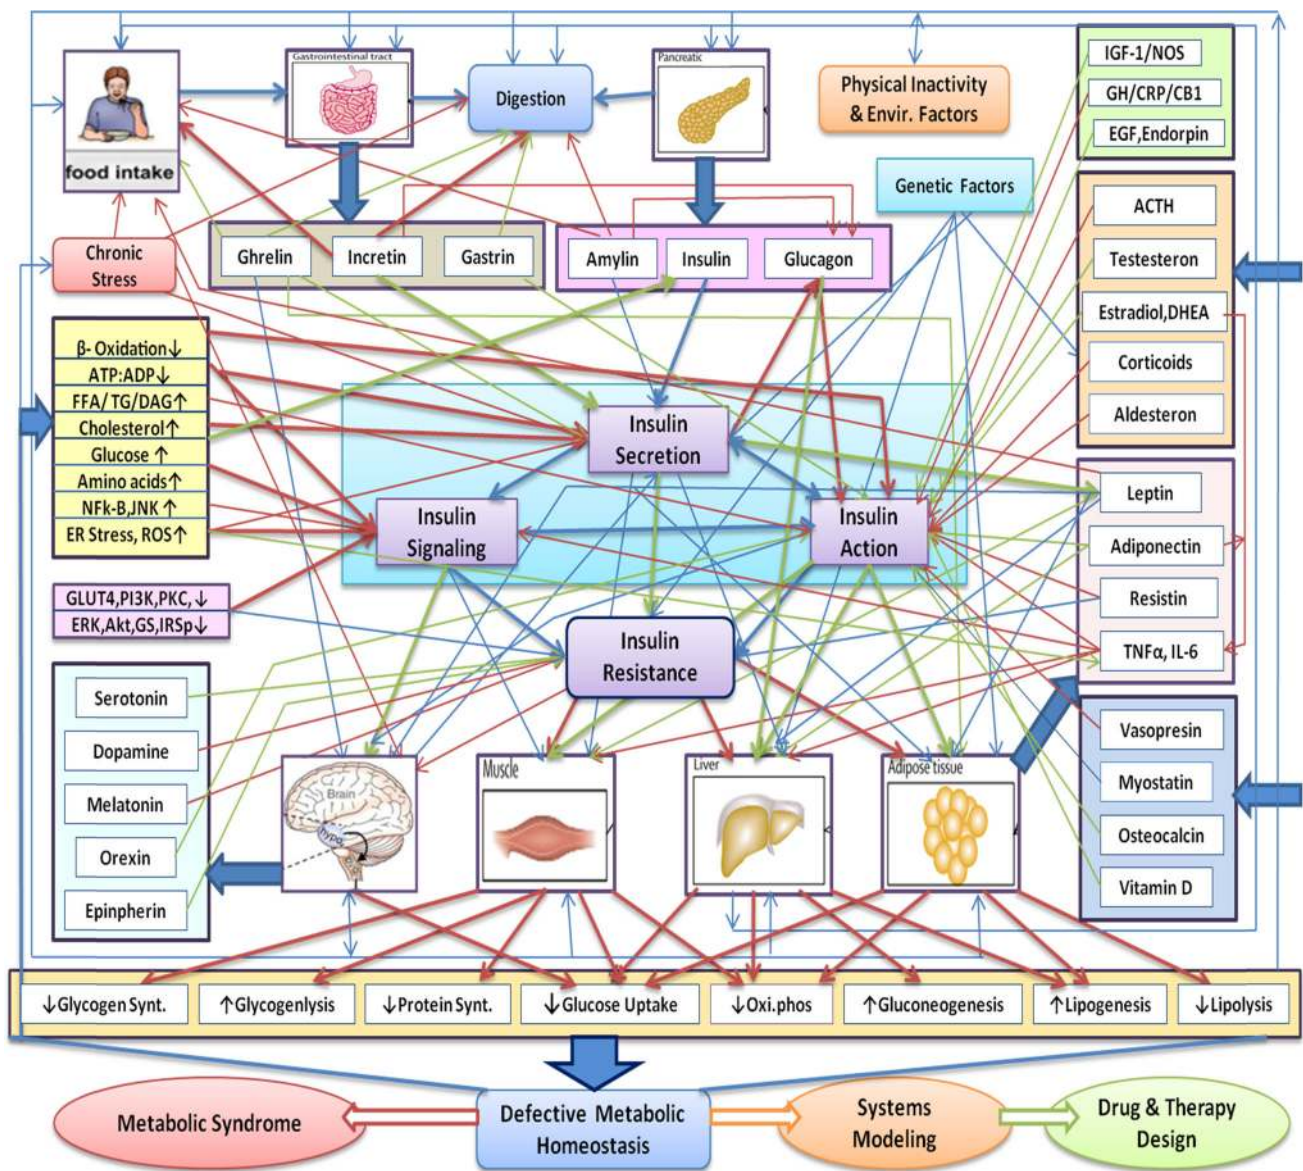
food intake

Gastrointestinal tract

Digestion

Pancreatic

Physical Inactivity & Envir. Factors

IGF-1/NOS

GH/CRP/CB1

EGF,Endorpin

Genetic Factors

Chronic Stress

Ghrelin

Incretin

Gastrin

Amylin

Insulin

Glucagon

ACTH

Testesteron

Estradiol,DHEA

Corticoids

Aldesteron

β- Oxidation↓

ATP:ADP↓

FFA/ TG/DAG↑

Cholesterol↑

Glucose ↑

Amino acids↑

NFk-B,JNK ↑

ER Stress, ROS↑

Insulin Secretion

Insulin Signaling

Insulin Action

Leptin

Adiponectin

Resistin

TNFα, IL-6

GLUT4,PI3K,PKC,↓

ERK,Akt,GS,IRSp↓

Insulin Resistance

Serotonin

Dopamine

Melatonin

Orexin

Epinpherin

Brain

Hypo

Muscle

Liver

Adipose tissue

Vasopresin

Myostatin

Osteocalcin

Vitamin D

↓Glycogen Synt.

↑Glycogenlysis

↓Protein Synt.

↓Glucose Uptake

↓Oxi.phos

↑Gluconeogenesis

↑Lipogenesis

↓Lipolysis

Metabolic Syndrome

Defective Metabolic Homeostasis

Systems Modeling

Drug & Therapy Design